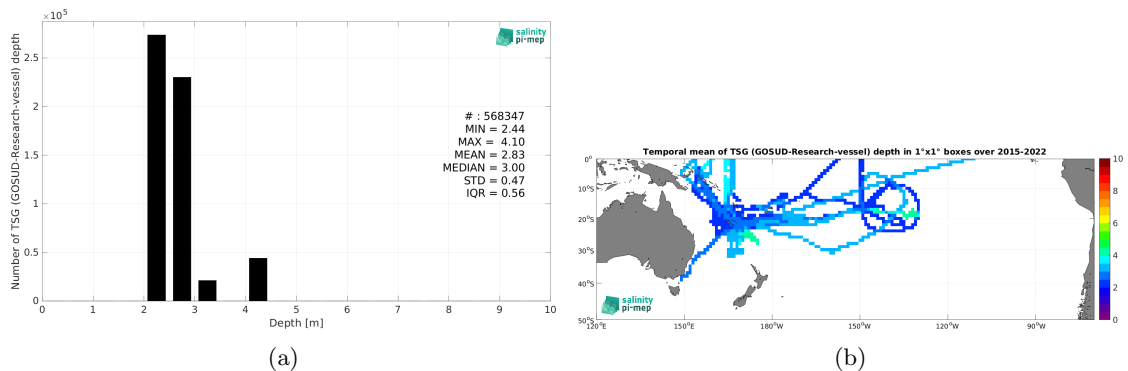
$\times10^5$

salinity pi-mep

Number of TSG (GOSUD-Research-vessel) depth

2.5
2
1.5
1
0.5
0

# : 568347
MIN = 2.44
MAX = 4.10
MEAN = 2.83
MEDIAN = 3.00
STD = 0.47
IQR = 0.56

0 1 2 3 4 5 6 7 8 9 10
Depth [m]

(a)

Temporal mean of TSG (GOSUD-Research-vessel) depth in 1°x1° boxes over 2015-2022

0°
10°S
20°S
30°S
40°S
50°S

120°E 150°E 180°W 150°W 120°W 90°W

10
8
6
4
2
0

salinity pi-mep

(b)